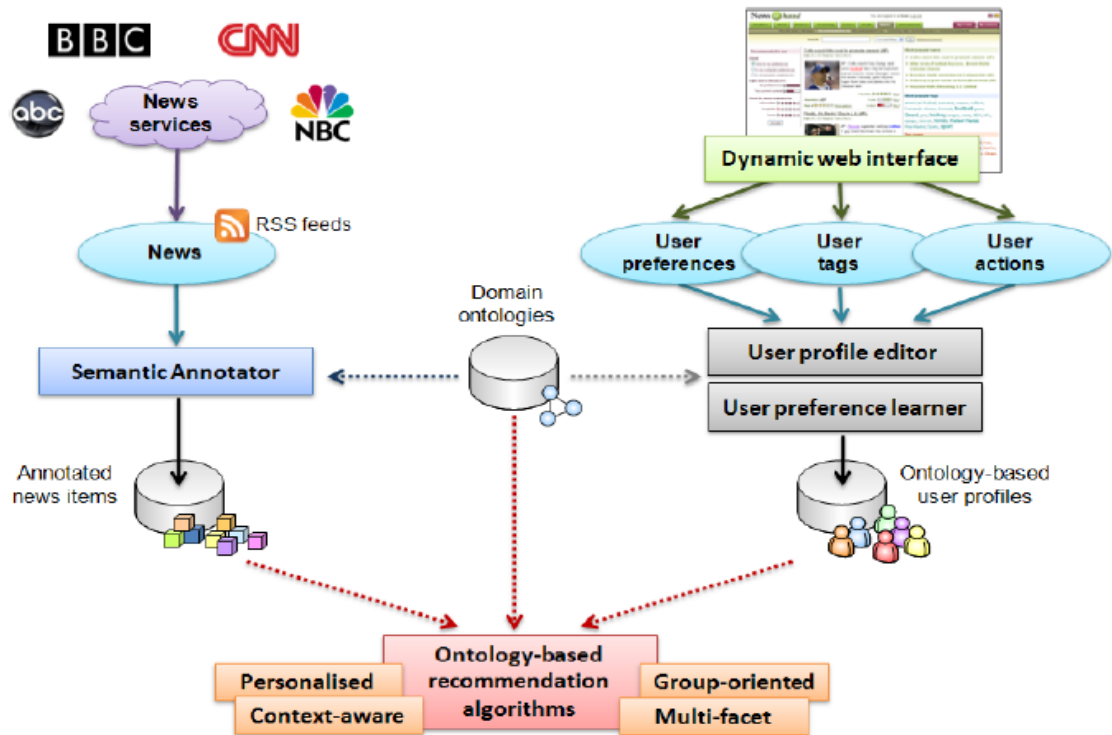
BBC

CNN

abc

News services

NBC

RSS feeds

News

Dynamic web interface

User preferences

User tags

User actions

Domain ontologies

User profile editor

Semantic Annotator

User preference learner

Annotated news items

Ontology-based user profiles

Ontology-based recommendation algorithms

Personalised

Context-aware

Group-oriented

Multi-facet